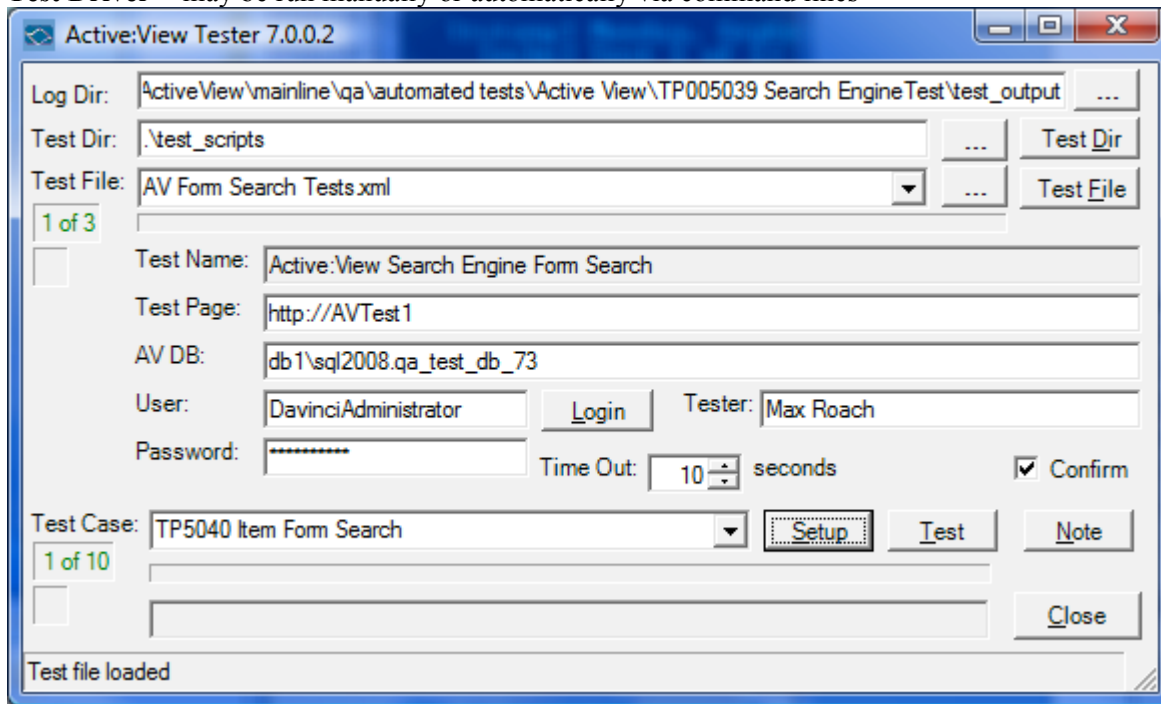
Test Driver – may be run manually or automatically via command lines

Active:View Tester 7.0.0.2

Log Dir: ActiveView\mainline\qa\automated tests\Active View\TP005039 Search EngineTest\test_output ...

Test Dir: .\test_scripts ... Test Dir

Test File: AV Form Search Tests.xml ... Test File

1 of 3

Test Name: Active:View Search Engine Form Search

Test Page: http://AVTest1

AV DB: db1\sql2008.qa_test_db_73

User: DavinciAdministrator Login Tester: Max Roach

Password: *********** Time Out: 10 seconds Confirm

Test Case: TP5040 Item Form Search Setup Test Note

1 of 10

Close

Test file loaded